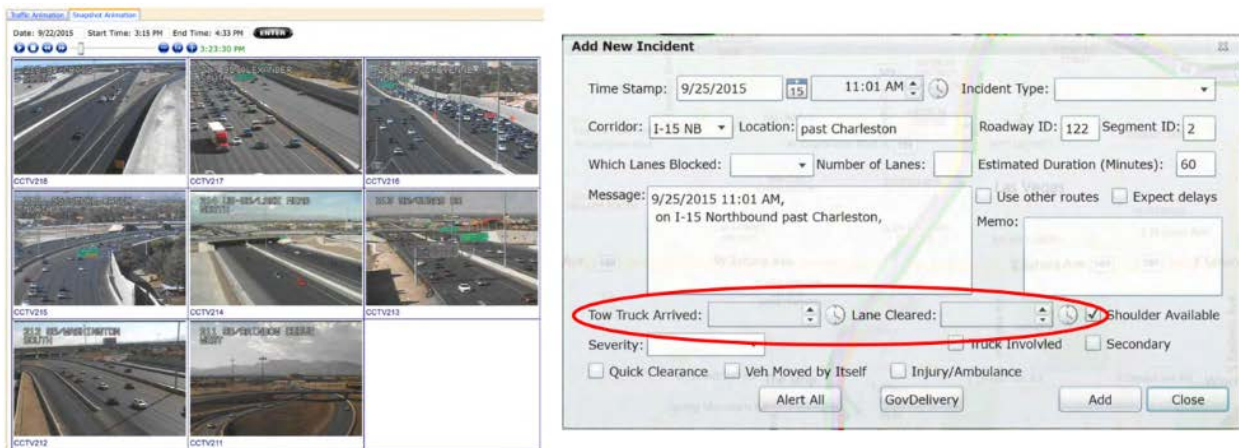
Traffic Animation | Snapshot Animation

Date: 9/22/2015 Start Time: 3:15 PM End Time: 4:33 PM ENTER

3:23:30 PM

CCTV218

CCTV217

CCTV216

CCTV215

CCTV214

CCTV213

CCTV212

CCTV211

Add New Incident

Time Stamp: 9/25/2015 15 11:01 AM Incident Type:

Corridor: I-15 NB Location: past Charleston Roadway ID: 122 Segment ID: 2

Which Lanes Blocked: Number of Lanes: Estimated Duration (Minutes): 60

Message: 9/25/2015 11:01 AM, on I-15 Northbound past Charleston,

Use other routes Expect delays

Memo:

Tow Truck Arrived: Lane Cleared: Shoulder Available

Severity: Truck Involvled Secondary

Quick Clearance Veh Moved by Itself Injury/Ambulance

Alert All GovDelivery Add Close